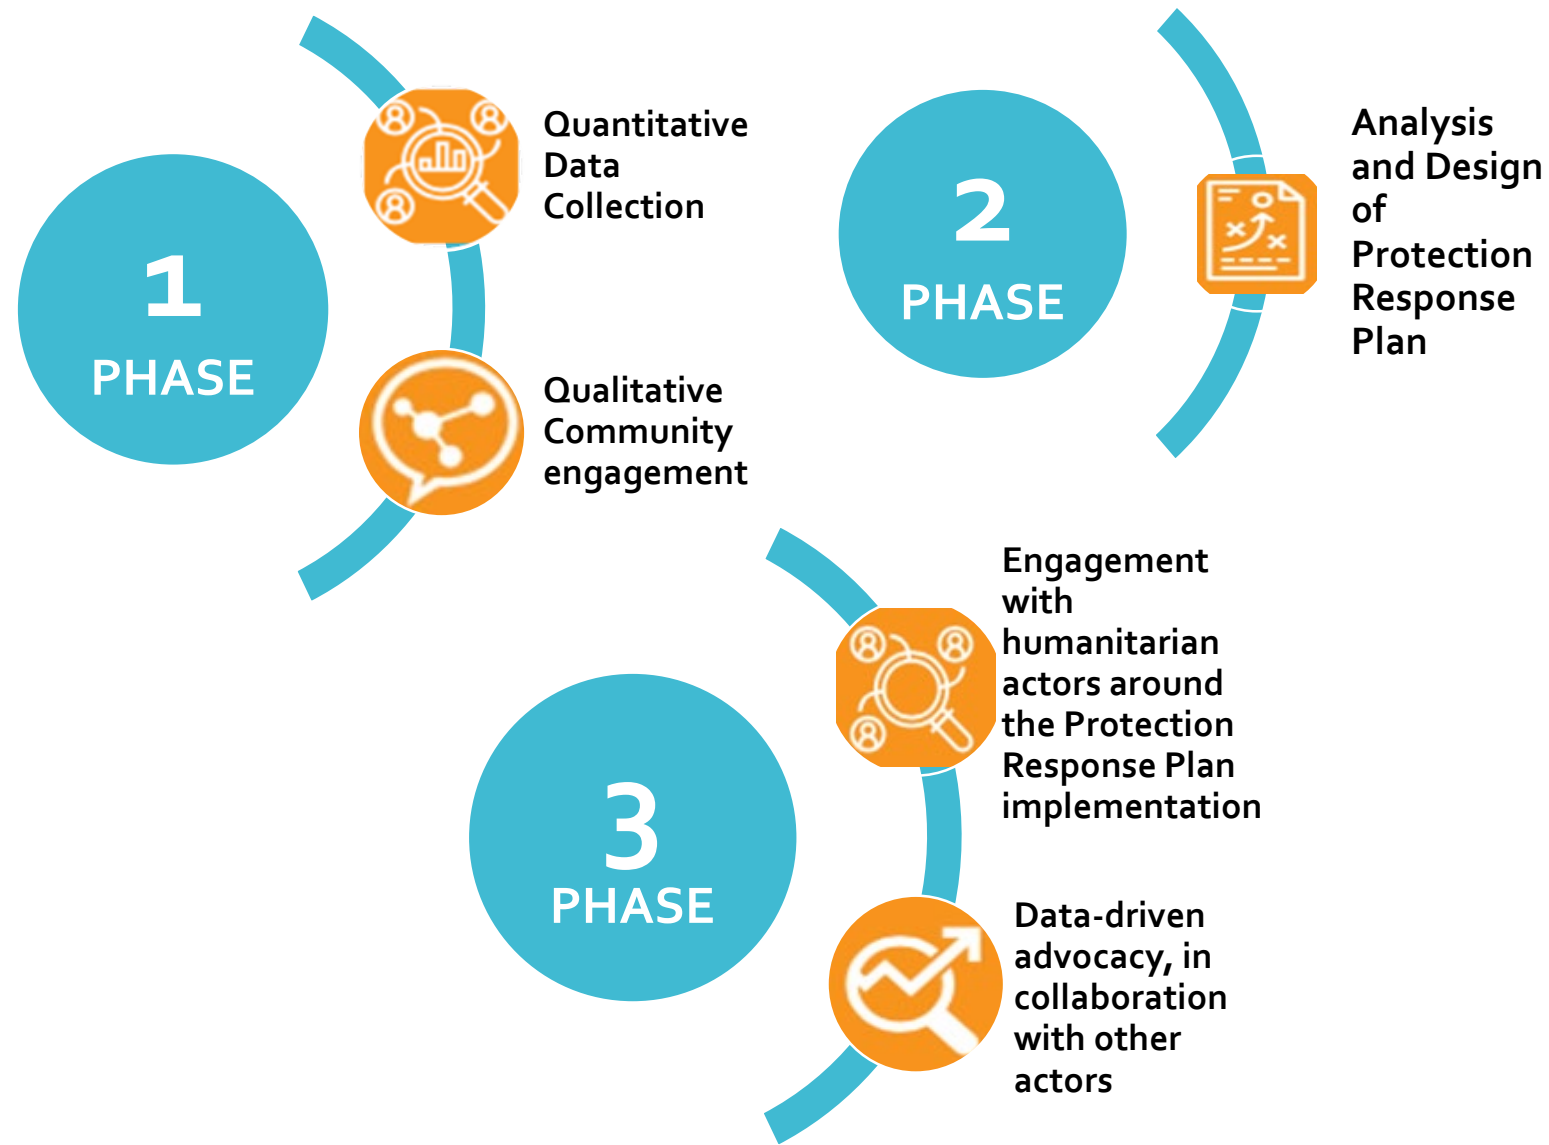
1
PHASE

Quantitative Data Collection

Qualitative Community engagement

2
PHASE

Analysis and Design of Protection Response Plan

3
PHASE

Engagement with humanitarian actors around the Protection Response Plan implementation

Data-driven advocacy, in collaboration with other actors